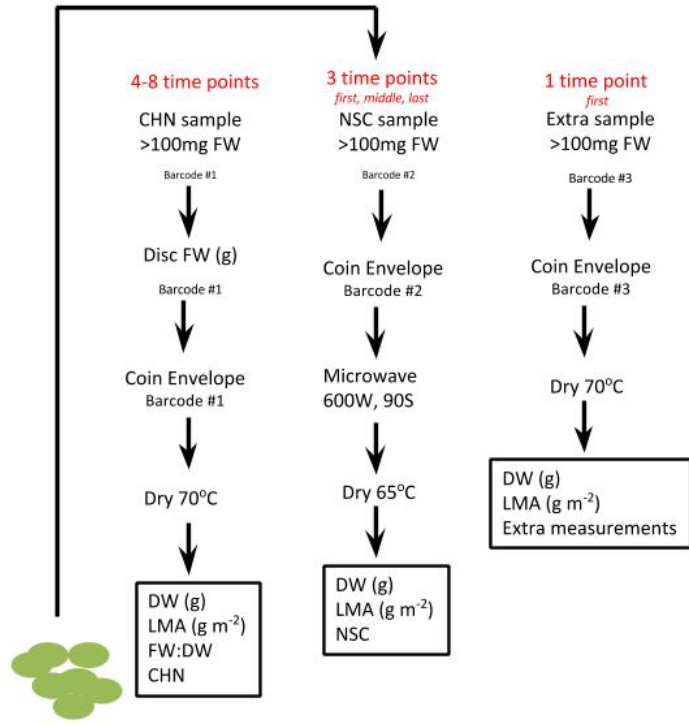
4-8 time points

CHN sample
>100mg FW

Barcode #1

Disc FW (g)

Barcode #1

Coin Envelope
Barcode #1

Dry 70$^{o}$C

DW (g)
LMA (g m$^{-2}$)
FW:DW
CHN

3 time points
first, middle, last

NSC sample
>100mg FW

Barcode #2

Coin Envelope
Barcode #2

Microwave
600W, 90S

Dry 65$^{o}$C

DW (g)
LMA (g m$^{-2}$)
NSC

1 time point
first

Extra sample
>100mg FW

Barcode #3

Coin Envelope
Barcode #3

Dry 70$^{o}$C

DW (g)
LMA (g m$^{-2}$)
Extra measurements